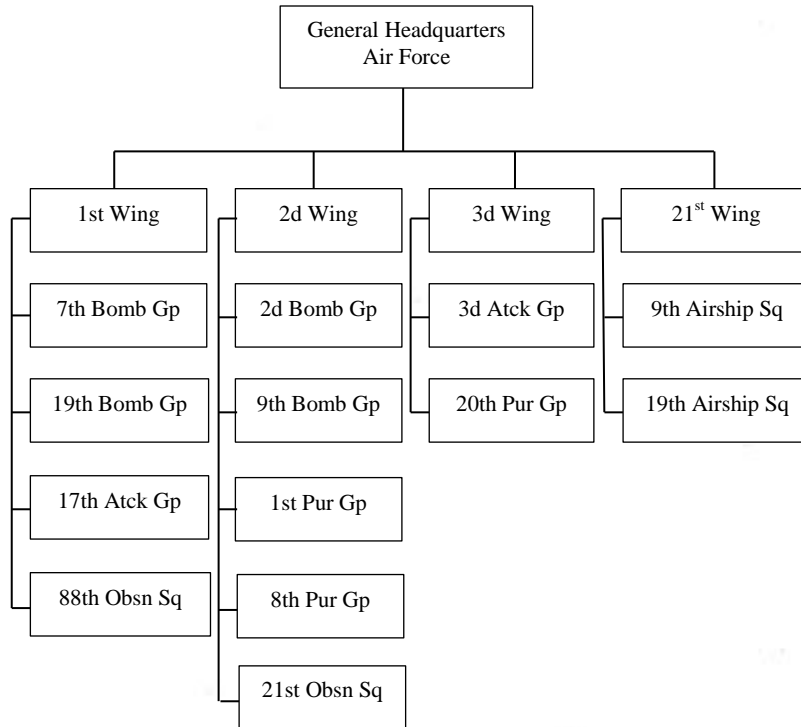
General Headquarters Air Force

1st Wing

7th Bomb Gp

19th Bomb Gp

17th Atck Gp

88th Obsn Sq

2d Wing

2d Bomb Gp

9th Bomb Gp

1st Pur Gp

8th Pur Gp

21st Obsn Sq

3d Wing

3d Atck Gp

20th Pur Gp

21$^{st}$ Wing

9th Airship Sq

19th Airship Sq